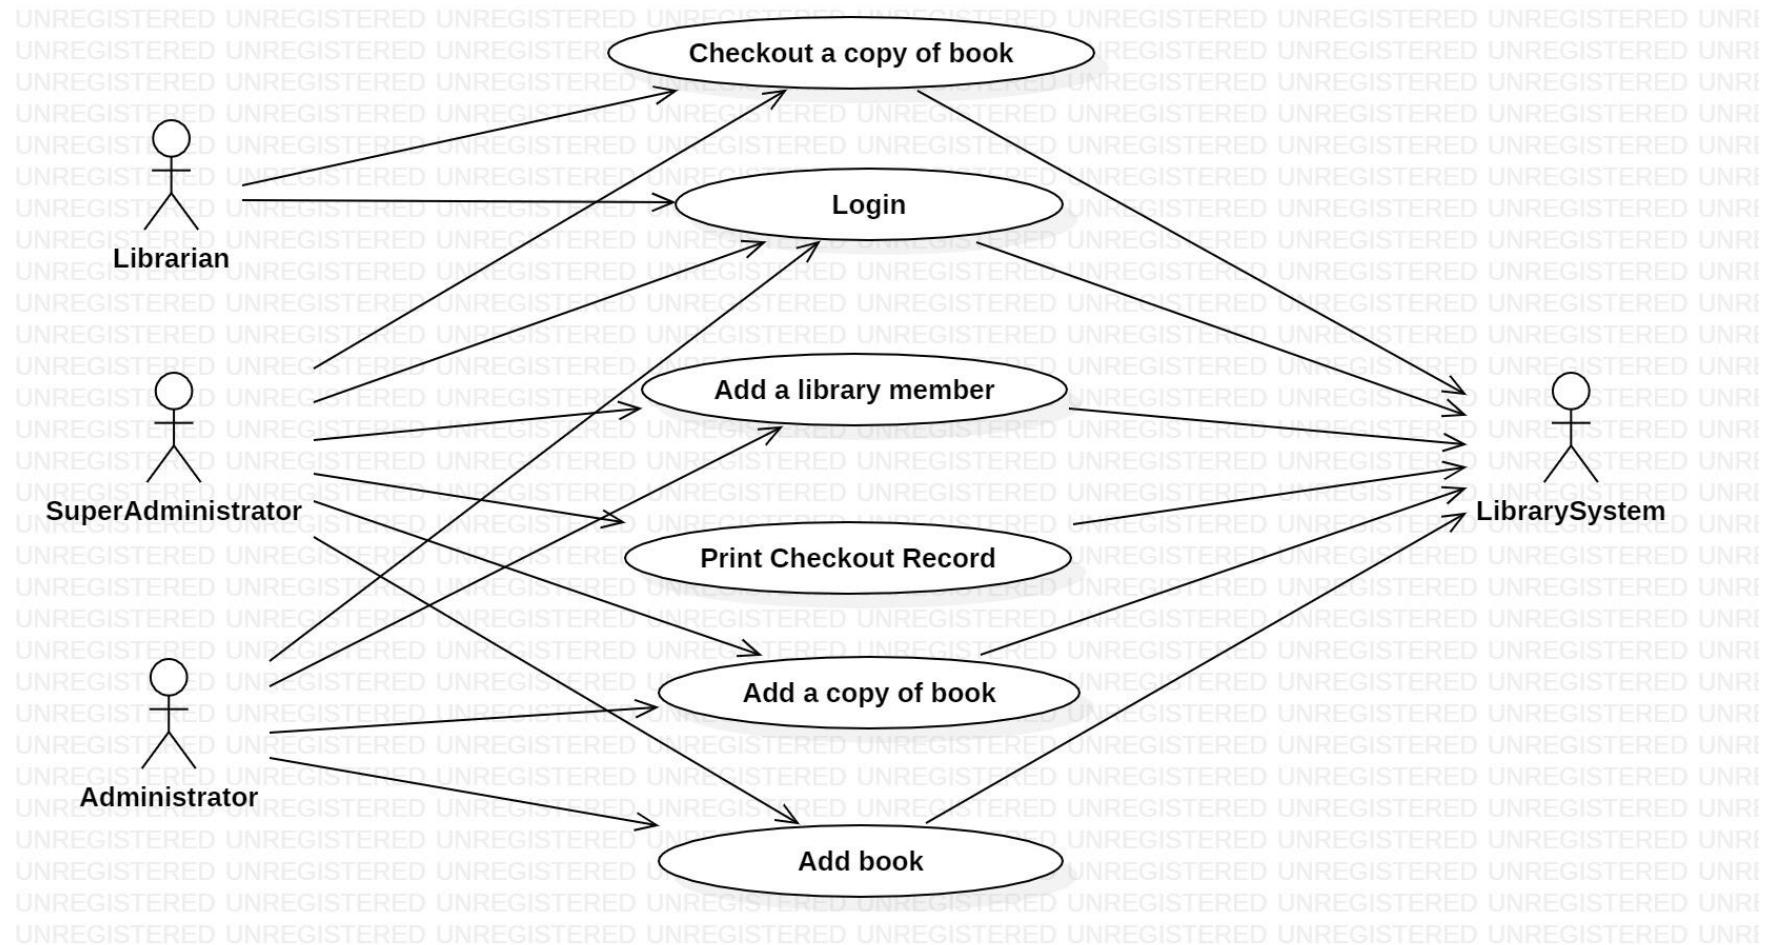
Checkout a copy of book

Login

Librarian

Add a library member

SuperAdministrator

Print Checkout Record

LibrarySystem

Add a copy of book

Administrator

Add book

UNREGISTERED UNREGISTERED UNREGISTERED UNREGISTERED UNREGISTERED UNREGISTERED UNREGISTERED UNREGISTERED UNREGISTERED